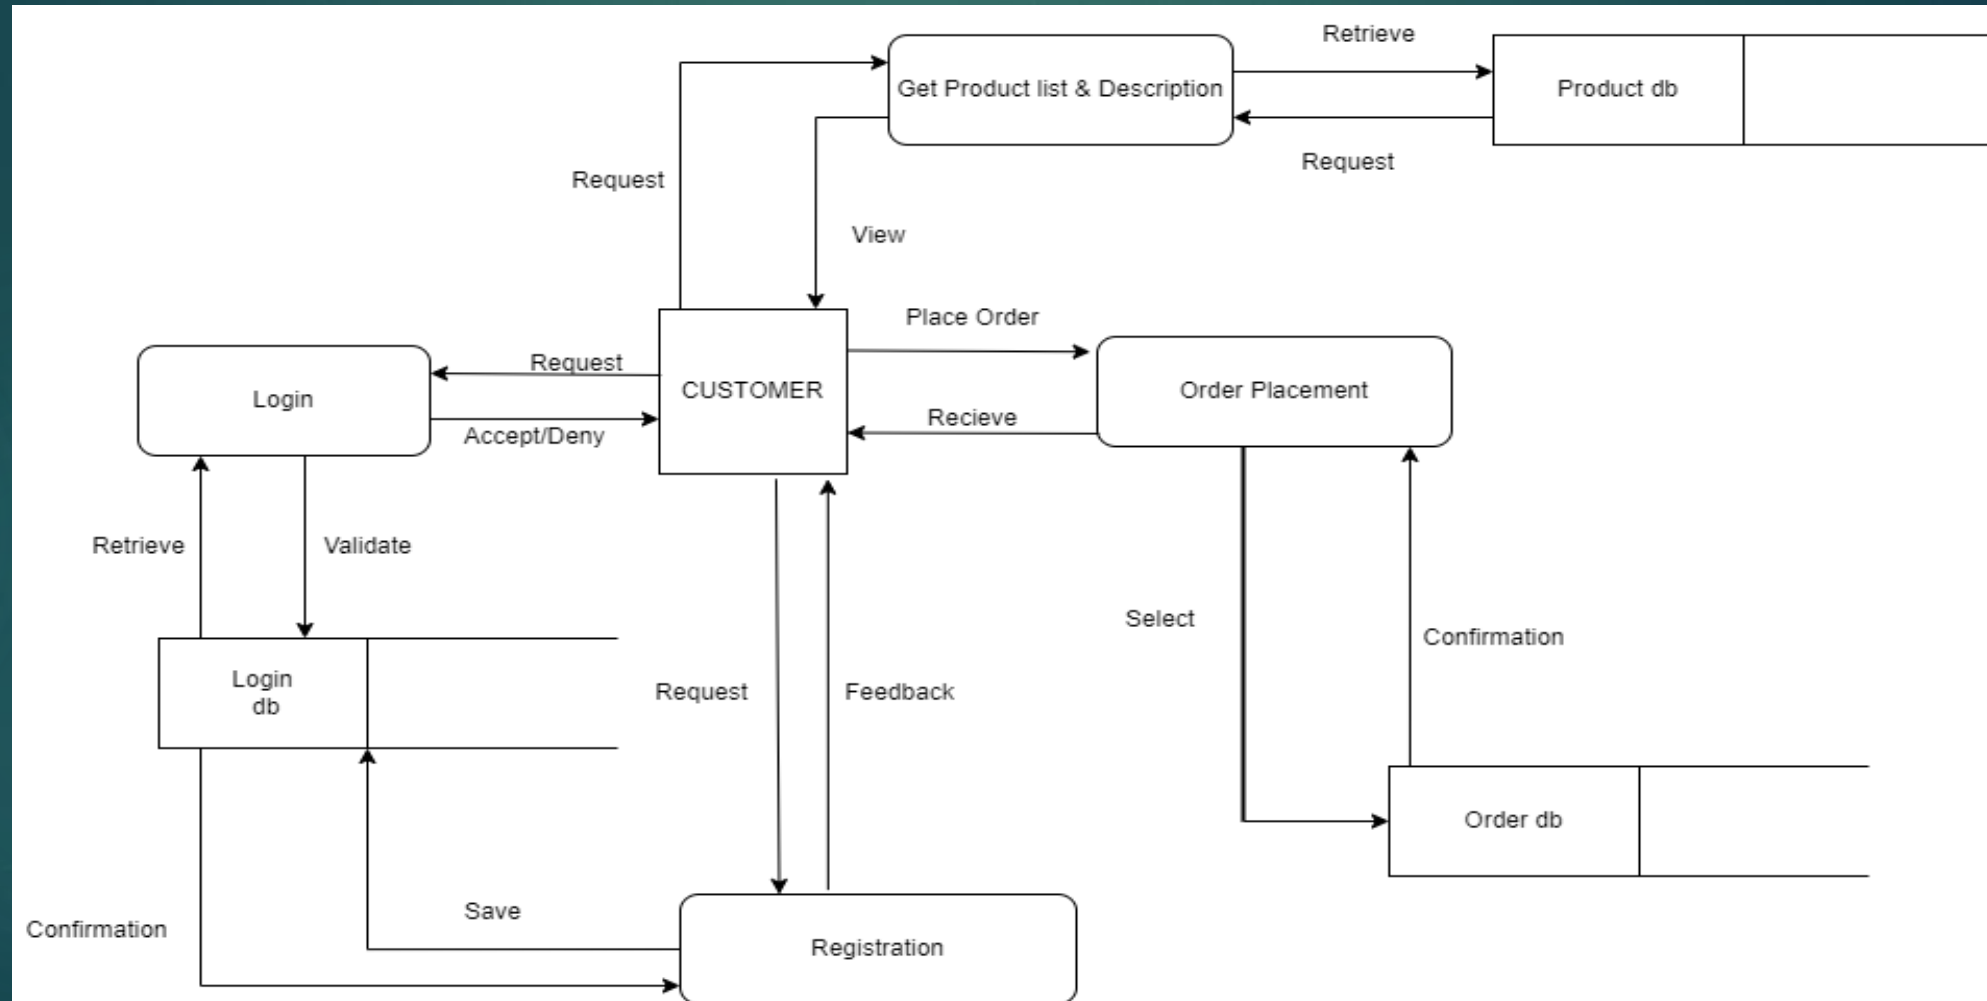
Retrieve
Get Product list & Description
Product db
Request
Request
View
Place Order
CUSTOMER
Order Placement
Request
Login
Accept/Deny
Recieve
Retrieve
Validate
Select
Confirmation
Login db
Request
Feedback
Order db
Save
Confirmation
Registration